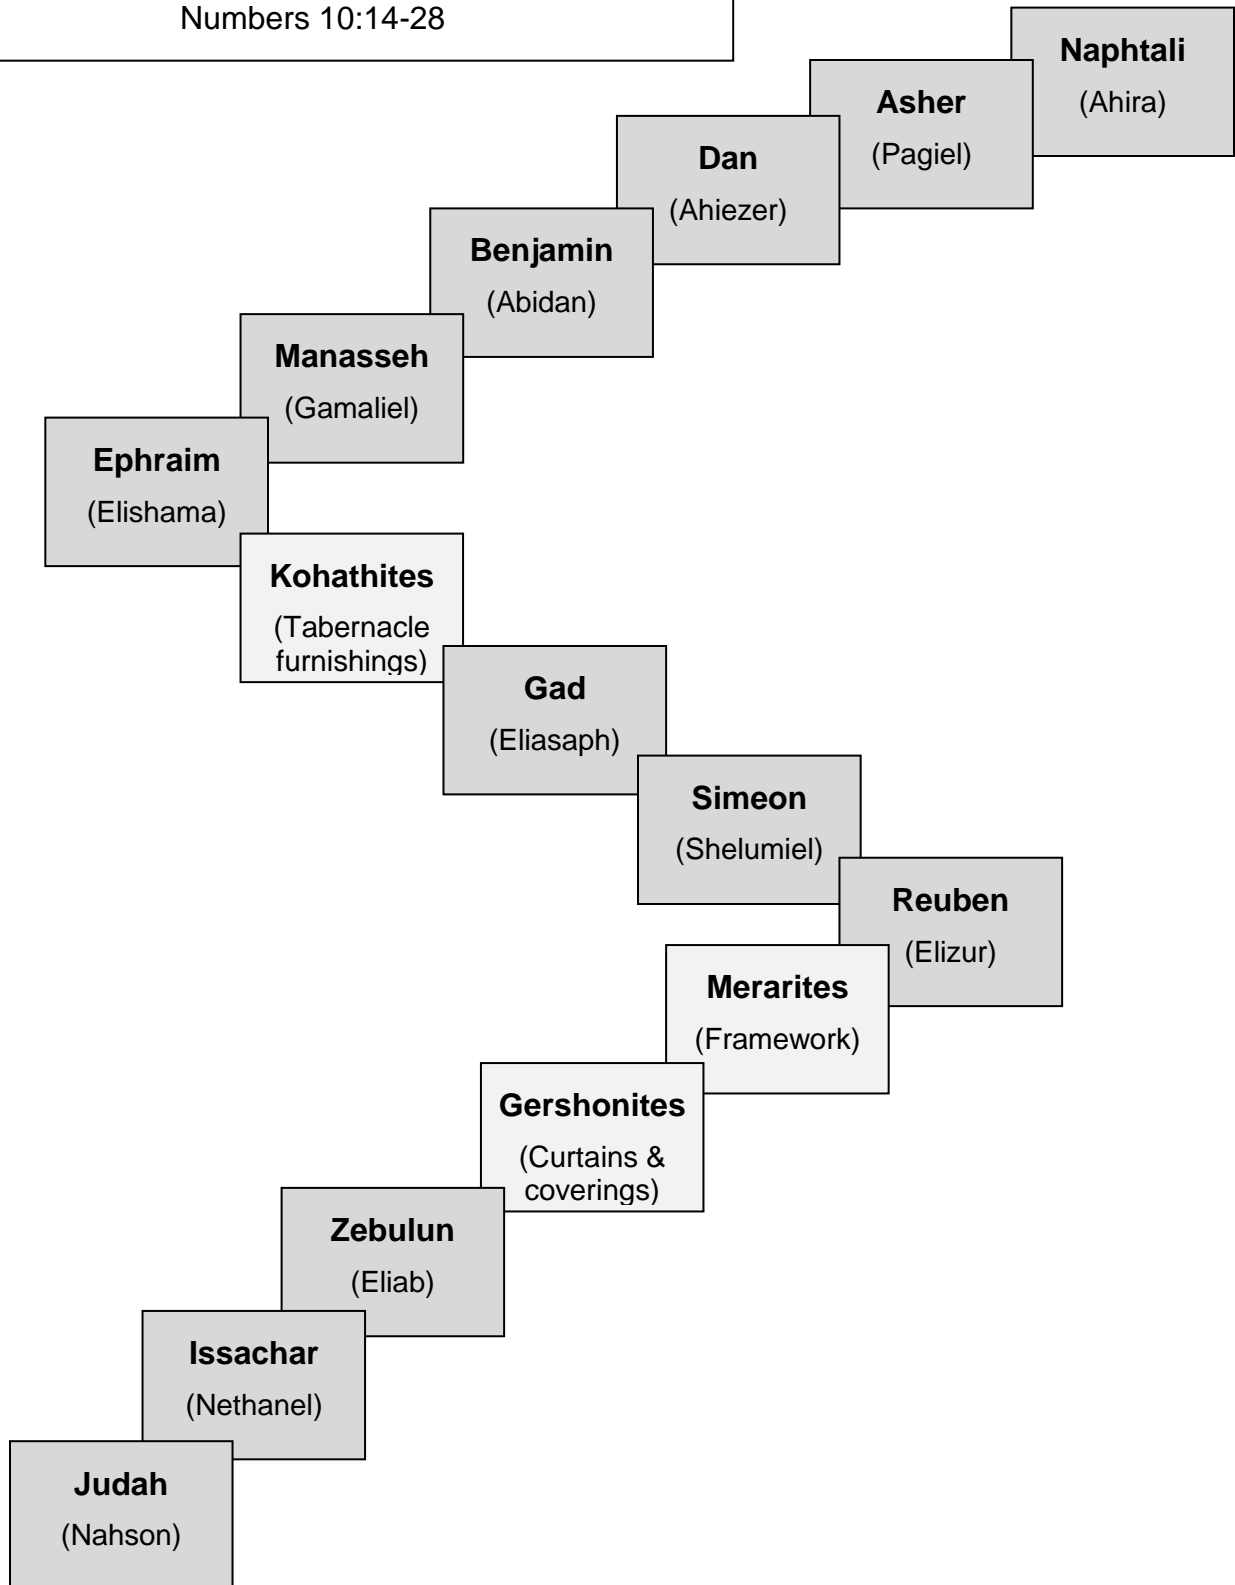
Numbers 10:14-28

Naphtali
(Ahira)

Asher
(Pagiel)

Dan
(Ahiezer)

Benjamin
(Abidan)

Manasseh
(Gamaliel)

Ephraim
(Elishama)

Kohathites
(Tabernacle furnishings)

Gad
(Eliasaph)

Simeon
(Shelumiel)

Reuben
(Elizur)

Merarites
(Framework)

Gershonites
(Curtains & coverings)

Zebulun
(Eliab)

Issachar
(Nethanel)

Judah
(Nahson)